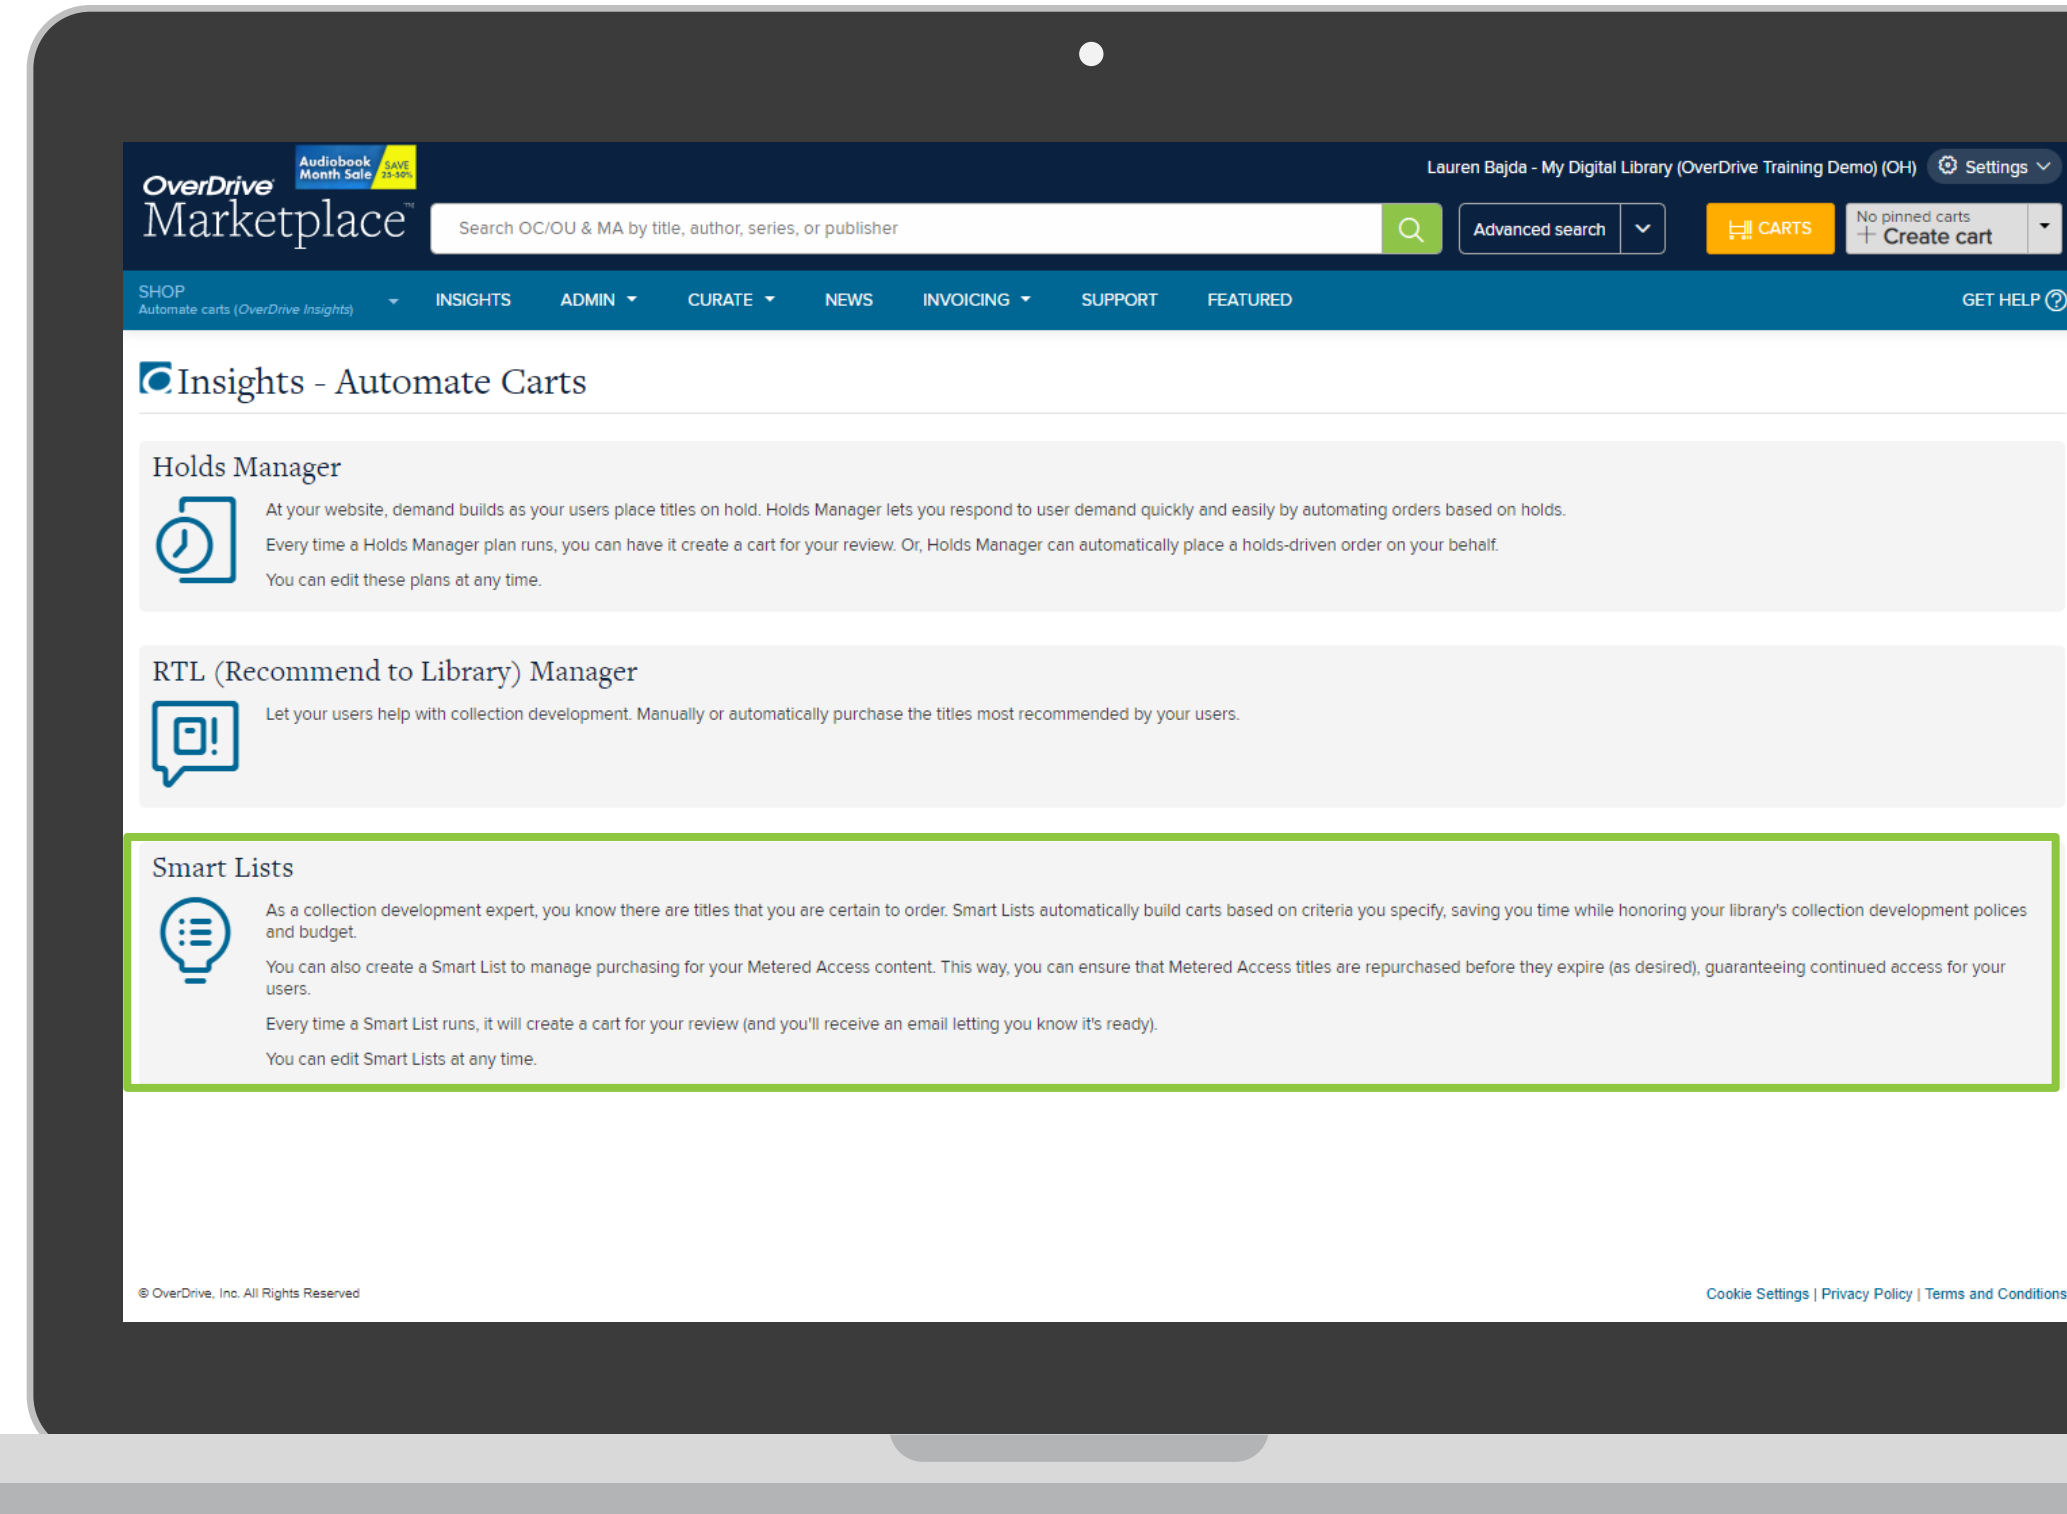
OverDrive Marketplace™

Audiobook Month Sale SAVE 25-50%

Lauren Bajda - My Digital Library (OverDrive Training Demo) (OH) Settings

Search OC/OU & MA by title, author, series, or publisher

Advanced search

CARTS

No pinned carts
+ Create cart

SHOP
Automate carts (OverDrive Insights)

INSIGHTS ADMIN CURATE NEWS INVOICING SUPPORT FEATURED GET HELP

Insights - Automate Carts

Holds Manager

At your website, demand builds as your users place titles on hold. Holds Manager lets you respond to user demand quickly and easily by automating orders based on holds.

Every time a Holds Manager plan runs, you can have it create a cart for your review. Or, Holds Manager can automatically place a holds-driven order on your behalf.

You can edit these plans at any time.

RTL (Recommend to Library) Manager

Let your users help with collection development. Manually or automatically purchase the titles most recommended by your users.

Smart Lists

As a collection development expert, you know there are titles that you are certain to order. Smart Lists automatically build carts based on criteria you specify, saving you time while honoring your library's collection development polices and budget.

You can also create a Smart List to manage purchasing for your Metered Access content. This way, you can ensure that Metered Access titles are repurchased before they expire (as desired), guaranteeing continued access for your users.

Every time a Smart List runs, it will create a cart for your review (and you'll receive an email letting you know it's ready).

You can edit Smart Lists at any time.

© OverDrive, Inc. All Rights Reserved

Cookie Settings | Privacy Policy | Terms and Conditions